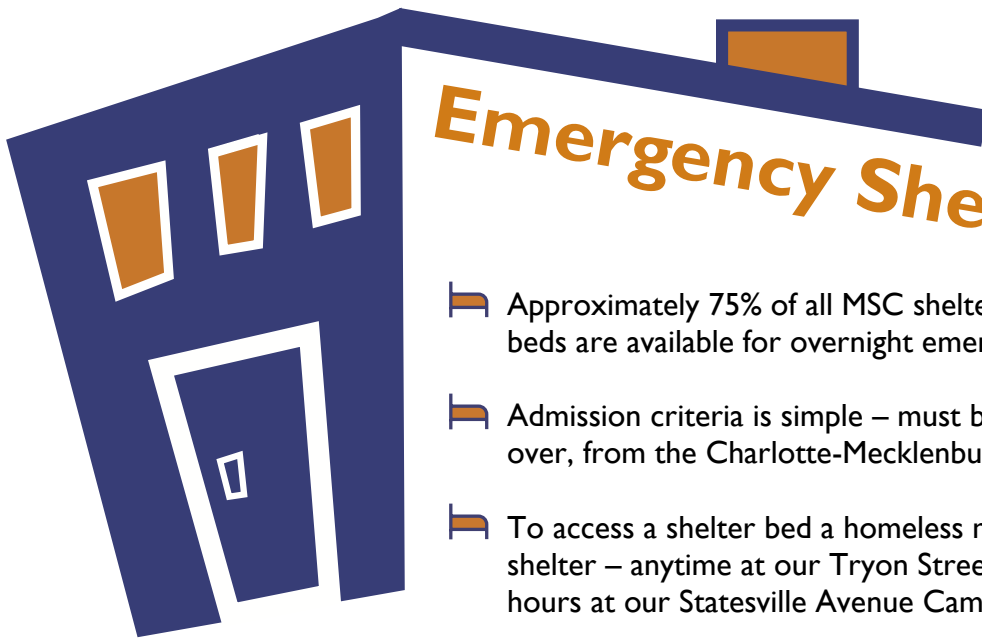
Emergency She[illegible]

Approximately 75% of all MSC shelte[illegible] beds are available for overnight emer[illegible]

Admission criteria is simple – must b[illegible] over, from the Charlotte-Mecklenbu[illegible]

To access a shelter bed a homeless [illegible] shelter – anytime at our Tryon Stree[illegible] hours at our Statesville Avenue Cam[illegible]